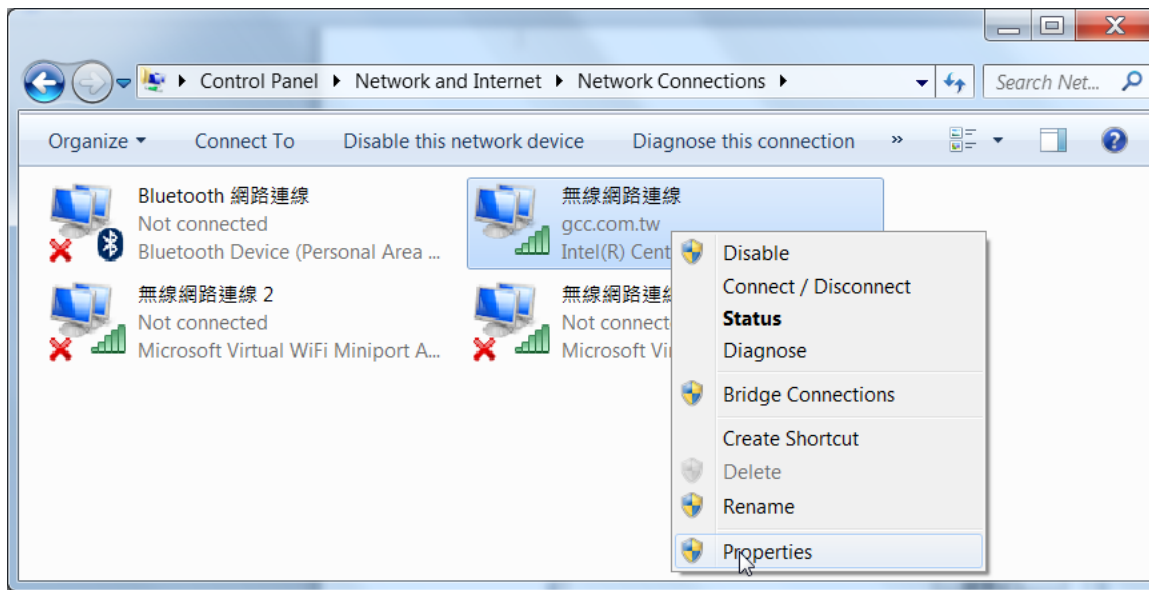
Control Panel ▸ Network and Internet ▸ Network Connections ▸

Search Net...

Organize ▾ Connect To Disable this network device Diagnose this connection »

Bluetooth 網路連線
Not connected
Bluetooth Device (Personal Area ...

無線網路連線
gcc.com.tw
Intel(R) Cent

無線網路連線 2
Not connected
Microsoft Virtual WiFi Miniport A...

無線網路連線
Not connect
Microsoft Vi

Disable
Connect / Disconnect
**Status**
Diagnose
Bridge Connections
Create Shortcut
Delete
Rename
Properties